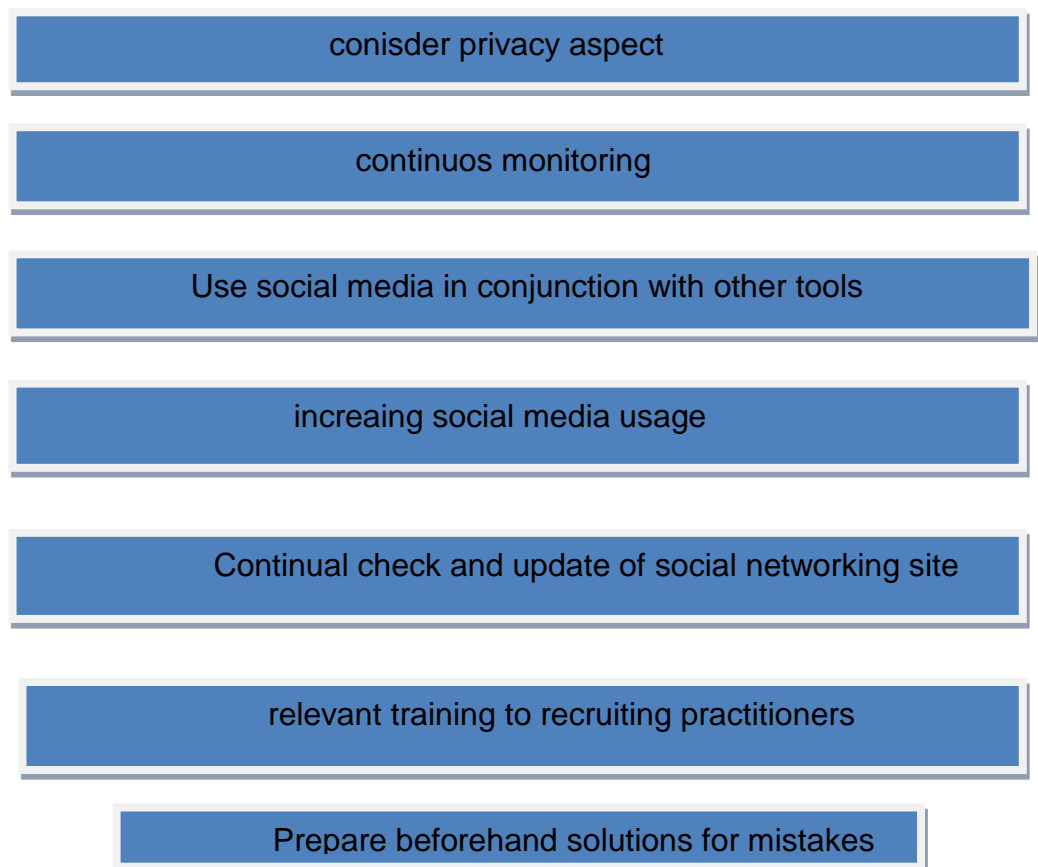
conisder privacy aspect

continuos monitoring

Use social media in conjunction with other tools

increaing social media usage

Continual check and update of social networking site

relevant training to recruiting practitioners

Prepare beforehand solutions for mistakes